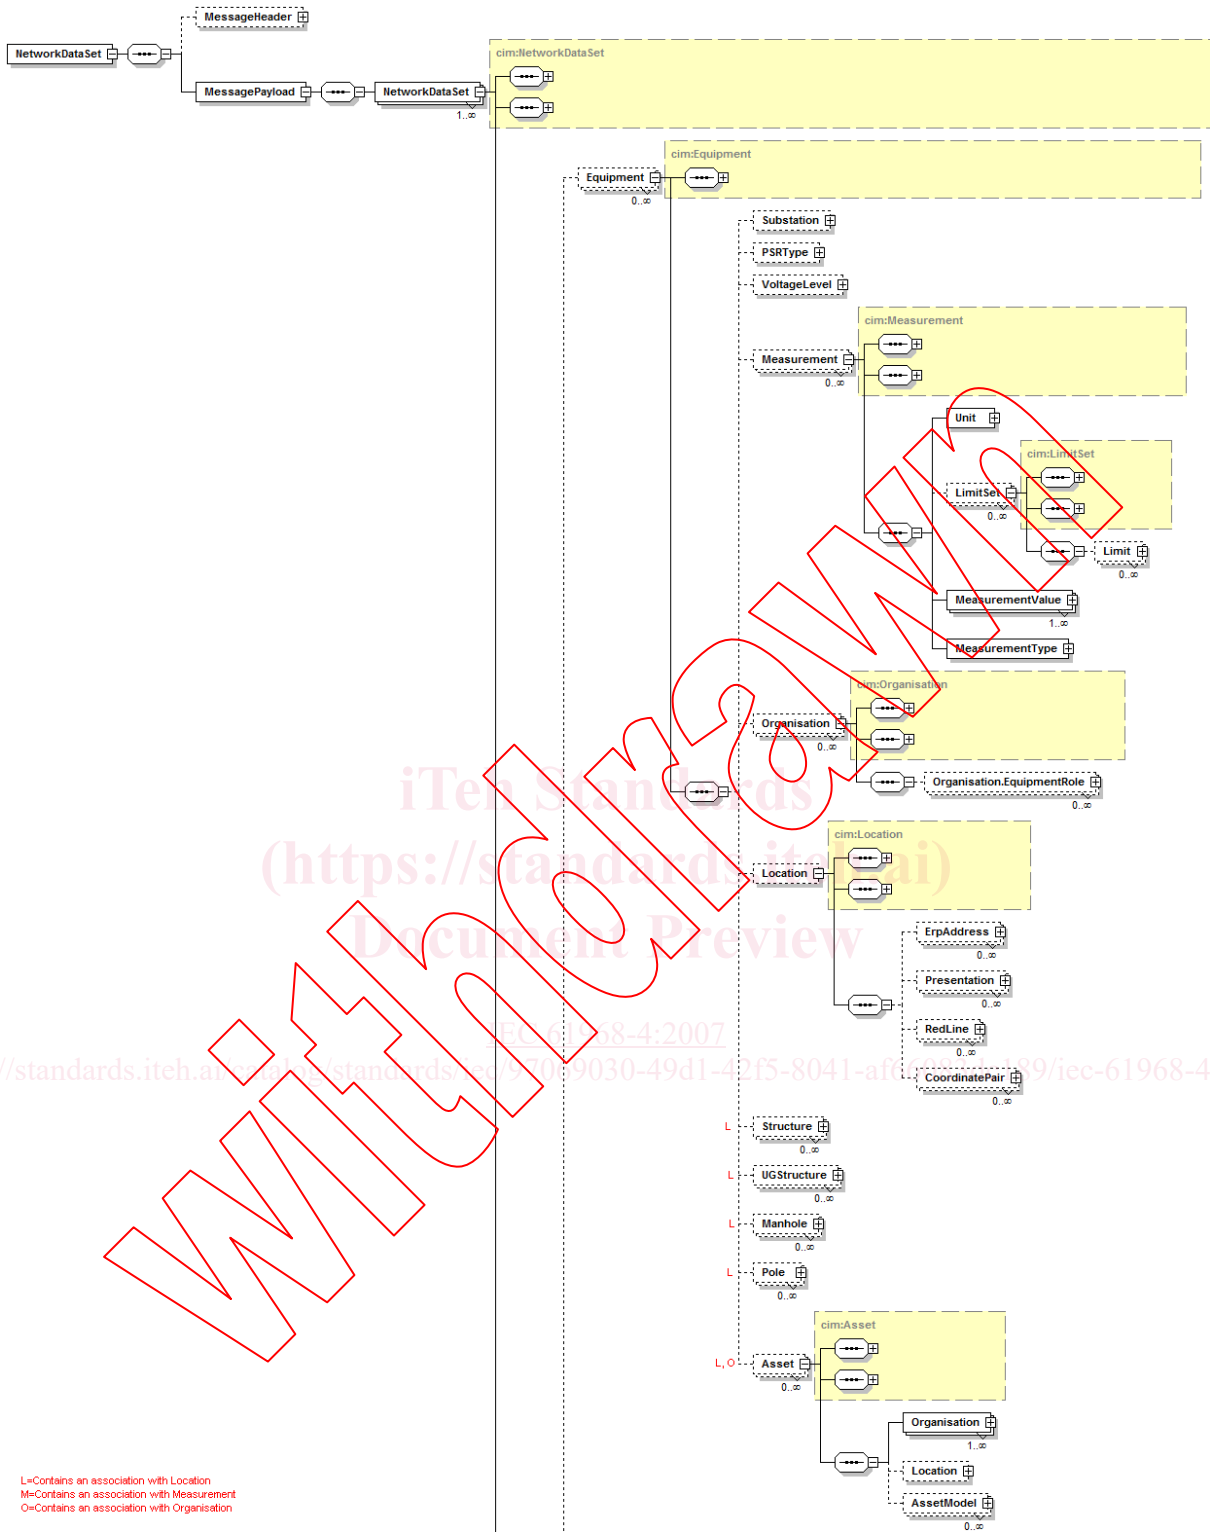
MessageHeader

NetworkDataSet

MessagePayload

NetworkDataSet

1..∞

cim:NetworkDataSet

cim:Equipment

Equipment

0..∞

Substation

PSRType

VoltageLevel

cim:Measurement

Measurement

0..∞

Unit

cim:LimitSet

LimitSet

0..∞

Limit

0..∞

MeasurementValue

1..∞

MeasurementType

cim:Organisation

Organisation

0..∞

Organisation.EquipmentRole

0..∞

cim:Location

Location

ErpAddress

0..∞

Presentation

0..∞

RedLine

0..∞

CoordinatePair

0..∞

L Structure

0..∞

L UGStructure

0..∞

L Manhole

0..∞

L Pole

0..∞

cim:Asset

L, O Asset

0..∞

Organisation

1..∞

Location

AssetModel

0..∞

L=Contains an association with Location
M=Contains an association with Measurement
O=Contains an association with Organisation

iTeh Standards
(https://standards.iteh.ai)
Document Preview

IEC 61968-4:2007

https://standards.iteh.ai/catalog/standards/iec/97009030-49d1-42f5-8041-af6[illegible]189/iec-61968-4

Withdrawn